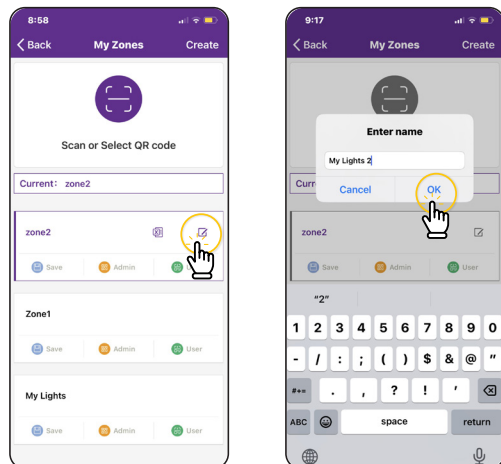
8:58

Back My Zones Create

Scan or Select QR code

Current: zone2

zone2

Save Admin User

Zone1

Save Admin User

My Lights

Save Admin User

9:17

Back My Zones Create

Enter name

My Lights 2

Curr

Cancel OK

zone2

Save Admin User

"2"

1 2 3 4 5 6 7 8 9 0

- / : ; ( ) $ & @ "

#+= . , ? ! '

ABC space return